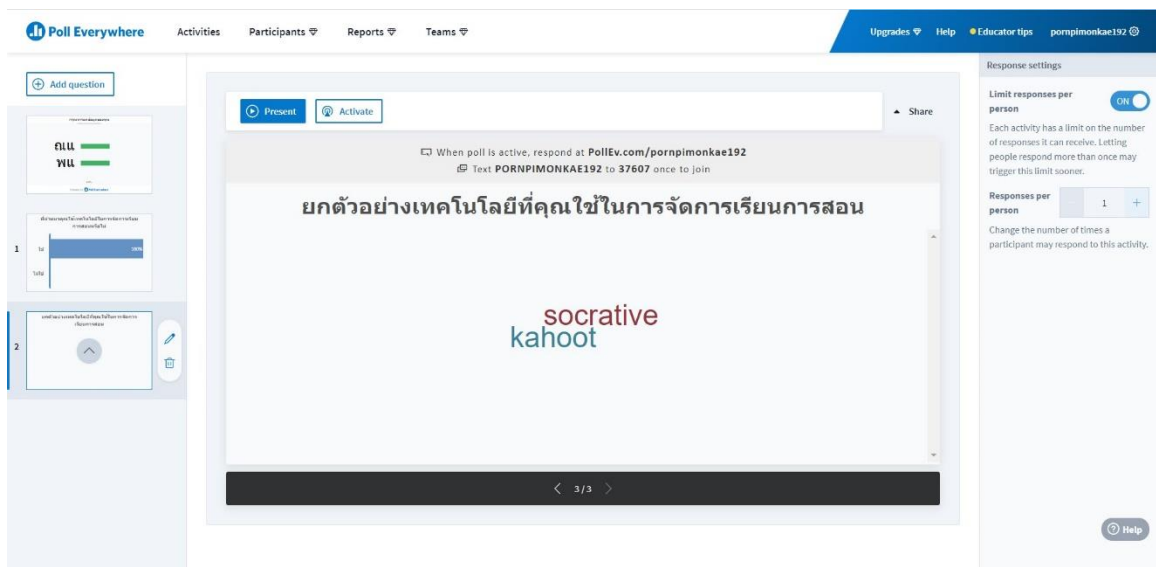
Poll Everywhere Activities Participants Reports Teams Upgrades Help Educator tips pornpimonkae192

Add question

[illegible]
ณแน
พน

1
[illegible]
ใช่ 100%
ไม่ใช่

2
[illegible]

Present Activate Share

When poll is active, respond at PollEv.com/pornpimonkae192
Text PORNPIMONKAE192 to 37607 once to join

ยกตัวอย่างเทคโนโลยีที่คุณใช้ในการจัดการเรียนการสอน

socrative
kahoot

3/3

Response settings

Limit responses per person ON

Each activity has a limit on the number of responses it can receive. Letting people respond more than once may trigger this limit sooner.

Responses per person 1

Change the number of times a participant may respond to this activity.

Help